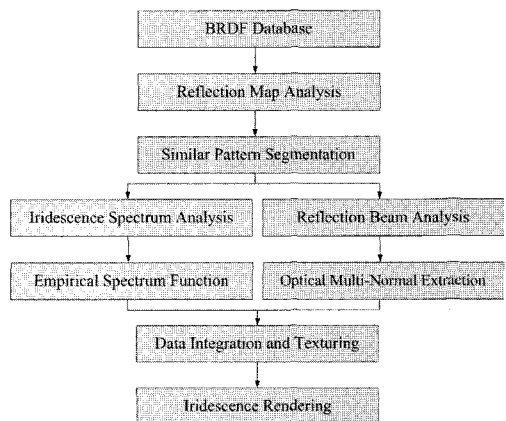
BRDF Database

Reflection Map Analysis

Similar Pattern Segmentation

Iridescence Spectrum Analysis

Reflection Beam Analysis

Empirical Spectrum Function

Optical Multi-Normal Extraction

Data Integration and Texturing

Iridescence Rendering